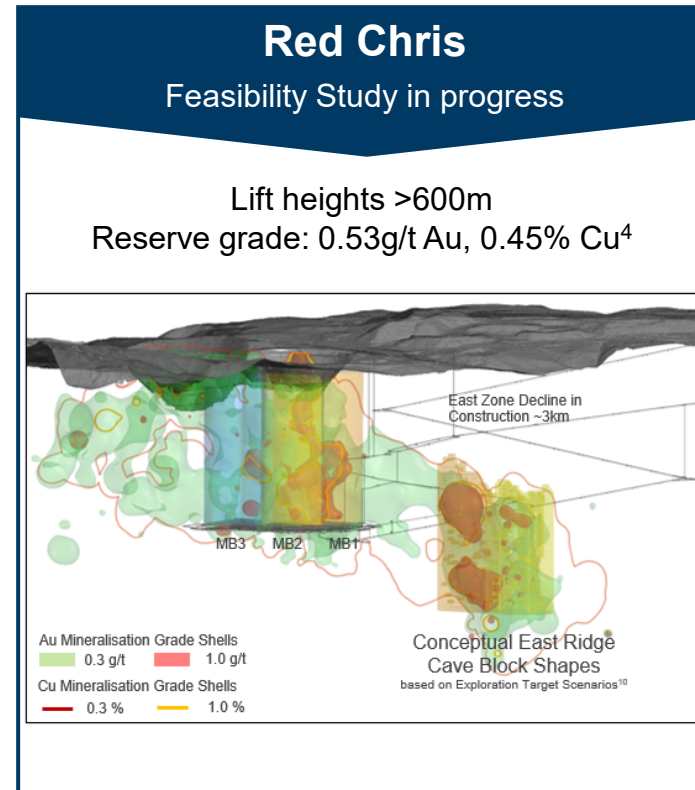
Red Chris

Feasibility Study in progress

Lift heights >600m
Reserve grade: 0.53g/t Au, 0.45% Cu$^4$

East Zone Decline in Construction ~3km

MB3 MB2 MB1

Au Mineralisation Grade Shells
0.3 g/t 1.0 g/t
Cu Mineralisation Grade Shells
0.3 % 1.0 %

Conceptual East Ridge Cave Block Shapes
based on Exploration Target Scenarios$^{10}$